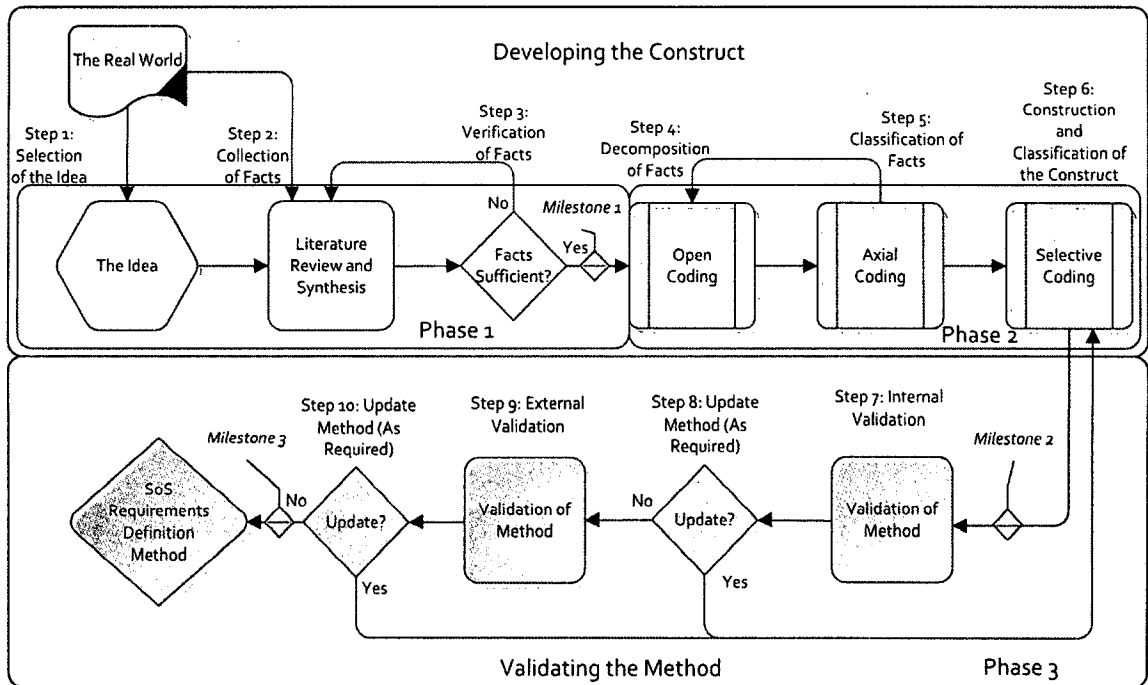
Developing the Construct

The Real World

Step 1: Selection of the Idea

Step 2: Collection of Facts

Step 3: Verification of Facts

Step 4: Decomposition of Facts

Step 5: Classification of Facts

Step 6: Construction and Classification of the Construct

No

Milestone 1

Yes

The Idea

Literature Review and Synthesis

Facts Sufficient?

Open Coding

Axial Coding

Selective Coding

Phase 1

Phase 2

Step 10: Update Method (As Required)

Step 9: External Validation

Step 8: Update Method (As Required)

Step 7: Internal Validation

Milestone 3

Milestone 2

No

No

SoS Requirements Definition Method

Update?

Validation of Method

Update?

Validation of Method

Yes

Yes

Validating the Method

Phase 3